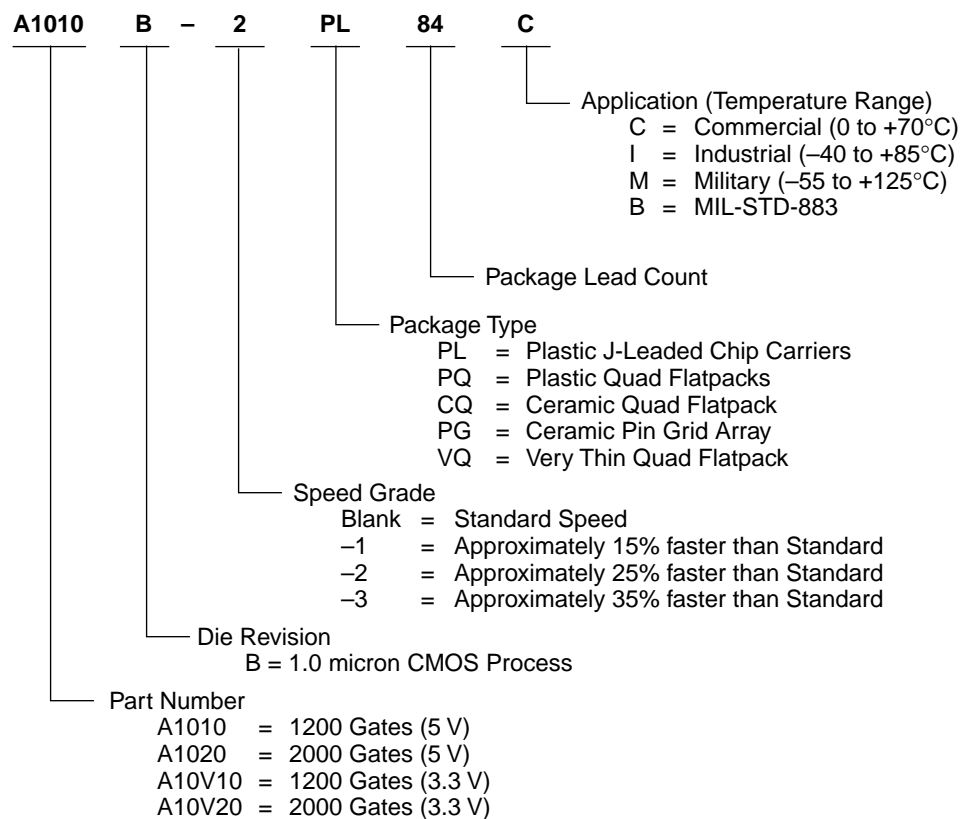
A1010 B – 2 PL 84 C

Application (Temperature Range)
C = Commercial (0 to +70°C)
I = Industrial (–40 to +85°C)
M = Military (–55 to +125°C)
B = MIL-STD-883

Package Lead Count

Package Type
PL = Plastic J-Leaded Chip Carriers
PQ = Plastic Quad Flatpacks
CQ = Ceramic Quad Flatpack
PG = Ceramic Pin Grid Array
VQ = Very Thin Quad Flatpack

Speed Grade
Blank = Standard Speed
–1 = Approximately 15% faster than Standard
–2 = Approximately 25% faster than Standard
–3 = Approximately 35% faster than Standard

Die Revision
B = 1.0 micron CMOS Process

Part Number
A1010 = 1200 Gates (5 V)
A1020 = 2000 Gates (5 V)
A10V10 = 1200 Gates (3.3 V)
A10V20 = 2000 Gates (3.3 V)